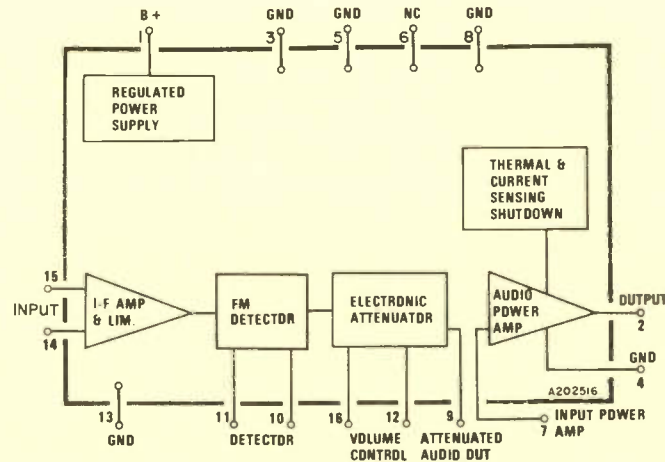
B +
1
GND
3
GND
5
NC
6
GND
8

REGULATED POWER SUPPLY

THERMAL & CURRENT SENSING SHUTDOWN

15
INPUT
14
I-F AMP & LIM.

FM DETECTOR

ELECTRONIC ATTENUATOR

AUDIO POWER AMP

OUTPUT
2
GND
4

A202516

13
GND
11
10
DETECTOR
16
12
VOLUME CONTROL
9
ATTENUATED AUDIO OUT
INPUT POWER
7 AMP